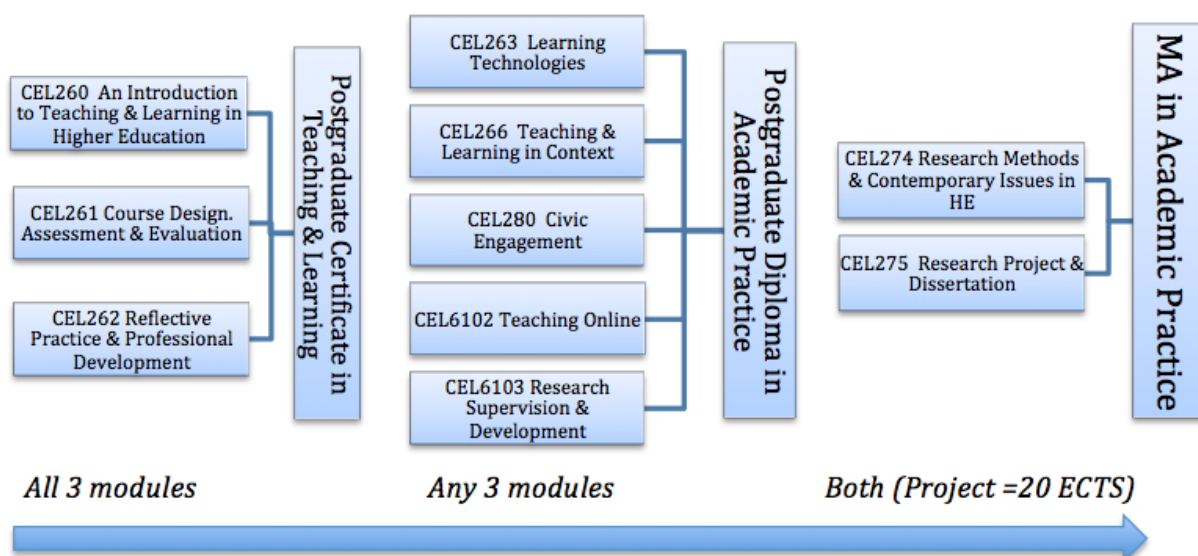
CEL260 An Introduction to Teaching & Learning in Higher Education

CEL261 Course Design. Assessment & Evaluation

CEL262 Reflective Practice & Professional Development

Postgraduate Certificate in Teaching & Learning

CEL263 Learning Technologies

CEL266 Teaching & Learning in Context

CEL280 Civic Engagement

CEL6102 Teaching Online

CEL6103 Research Supervision & Development

Postgraduate Diploma in Academic Practice

CEL274 Research Methods & Contemporary Issues in HE

CEL275 Research Project & Dissertation

MA in Academic Practice

All 3 modules

Any 3 modules

Both (Project =20 ECTS)